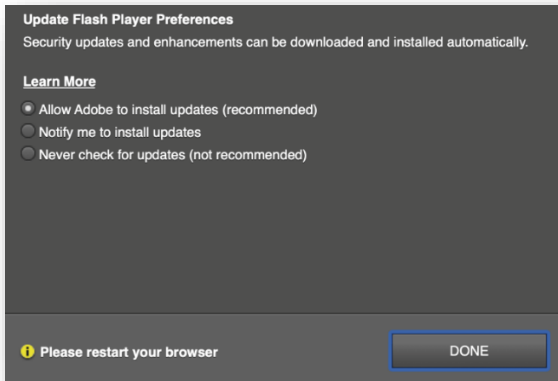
Update Flash Player Preferences

Security updates and enhancements can be downloaded and installed automatically.

Learn More

Allow Adobe to install updates (recommended)
Notify me to install updates
Never check for updates (not recommended)

Please restart your browser

DONE